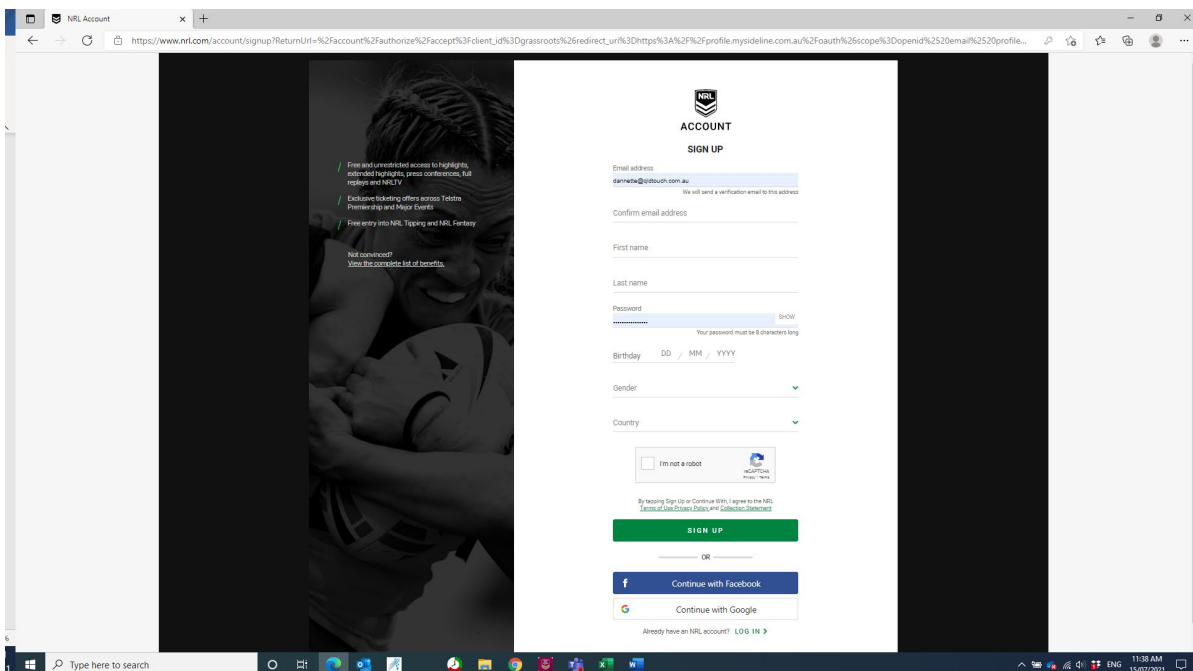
NRL Account

https://www.nrl.com/account/signup?ReturnUrl=%2Faccount%2Fauthorize%2Faccept%3Fclient_id%3Dgrassroots%26redirect_uri%3Dhttps%3A%2F%2Fprofile.mysideline.com.au%2Foauth%26scope%3Dopenid%2520email%2520profile...

NRL

ACCOUNT

SIGN UP

Free and unrestricted access to highlights, extended highlights, press conferences, full replays and NRLTV

Exclusive ticketing offers across Telstra Premiership and Major Events

Free entry into NRL Tipping and NRL Fantasy

Not convinced?
View the complete list of benefits.

Email address
dannette@qldtouch.com.au
We will send a verification email to this address

Confirm email address

First name

Last name

Password
...............
SHOW
Your password must be 8 characters long

Birthday DD / MM / YYYY

Gender

Country

I'm not a robot
reCAPTCHA
Privacy - Terms

By tapping Sign Up or Continue With, I agree to the NRL Terms of Use Privacy Policy and Collection Statement

SIGN UP

OR

Continue with Facebook

Continue with Google

Already have an NRL account? LOG IN >

Type here to search

ENG 11:38 AM 15/07/2021